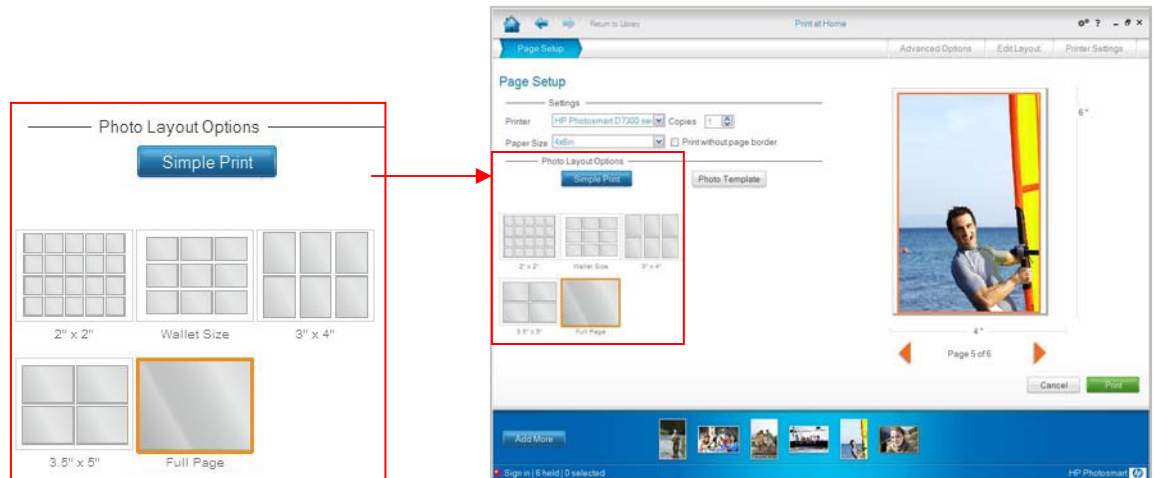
Photo Layout Options

Simple Print

2" x 2"

Wallet Size

3" x 4"

3.5" x 5"

Full Page

Return to Library

Print at Home

Page Setup

Advanced Options

Edit Layout

Printer Settings

Page Setup

Settings

Printer HP Photosmart D7300 se

Copies 1

Paper Size 4x6in

Print without page border

Photo Layout Options

Simple Print

Photo Template

2" x 2"

Wallet Size

3" x 4"

3.5" x 5"

Full Page

6"

4"

Page 5 of 6

Cancel

Print

Add More

Sign in | 6 held | 0 selected

HP Photosmart